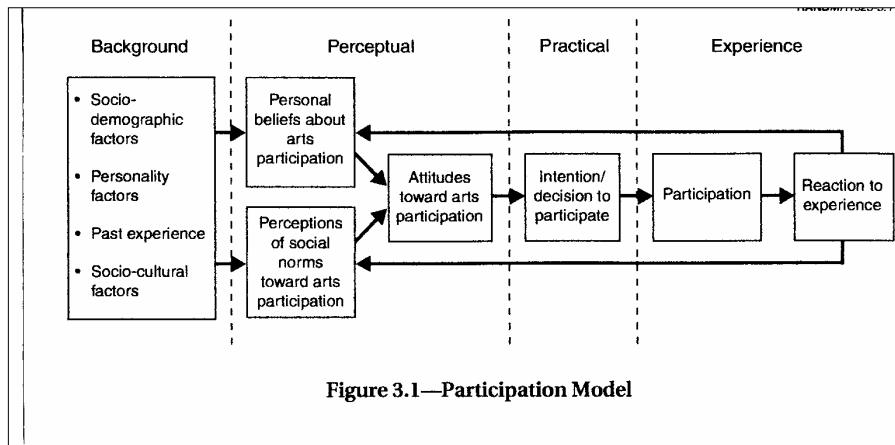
RAND MR1323-3.1

Background

Perceptual

Practical

Experience

• Socio-demographic factors

• Personality factors

• Past experience

• Socio-cultural factors

Personal beliefs about arts participation

Perceptions of social norms toward arts participation

Attitudes toward arts participation

Intention/ decision to participate

Participation

Reaction to experience

Figure 3.1—Participation Model